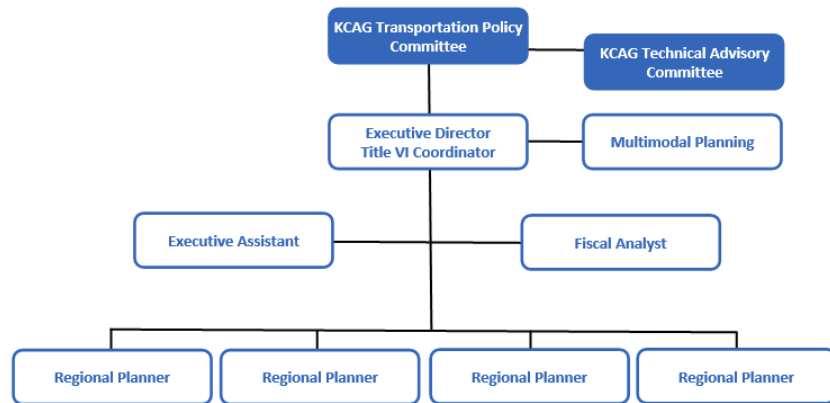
KCAG Transportation Policy Committee

KCAG Technical Advisory Committee

Executive Director
Title VI Coordinator

Multimodal Planning

Executive Assistant

Fiscal Analyst

Regional Planner

Regional Planner

Regional Planner

Regional Planner